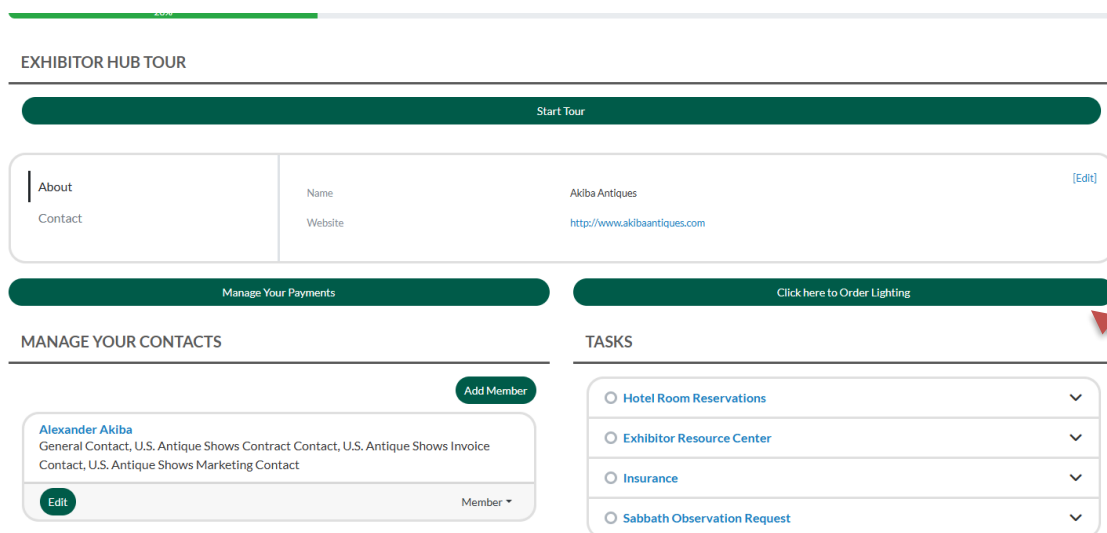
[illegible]

EXHIBITOR HUB TOUR

Start Tour

About
Contact

Name Akiba Antiques
Website http://www.akibaantiques.com

[Edit]

Manage Your Payments

Click here to Order Lighting

MANAGE YOUR CONTACTS

Add Member

Alexander Akiba
General Contact, U.S. Antique Shows Contract Contact, U.S. Antique Shows Invoice Contact, U.S. Antique Shows Marketing Contact

Edit

Member

TASKS

Hotel Room Reservations

Exhibitor Resource Center

Insurance

Sabbath Observation Request